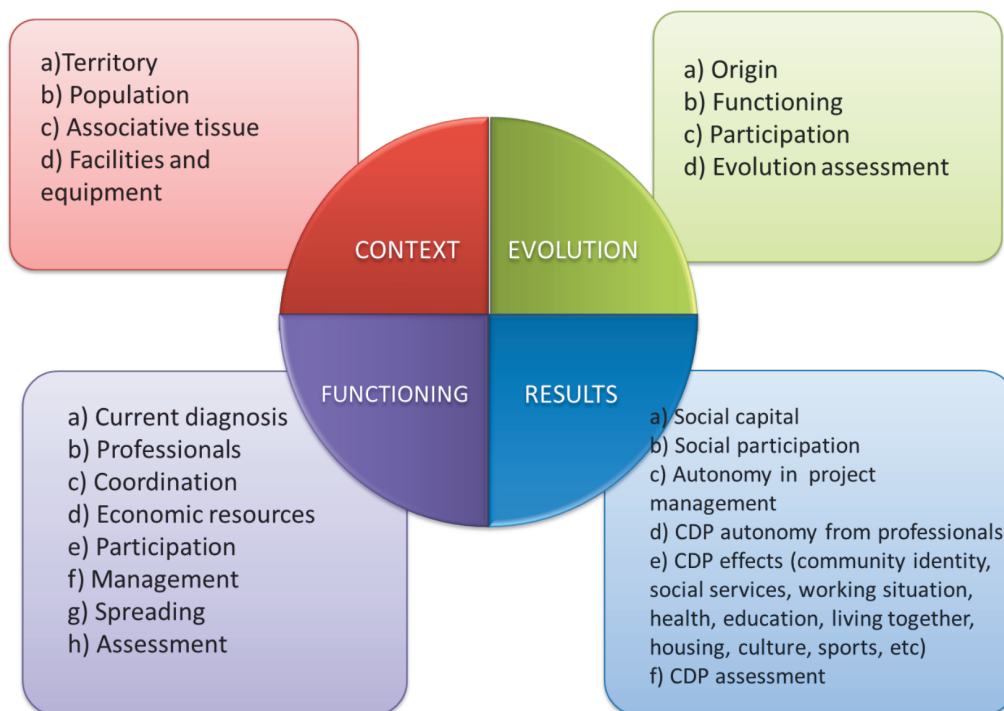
a)Territory
b) Population
c) Associative tissue
d) Facilities and equipment

a) Origin
b) Functioning
c) Participation
d) Evolution assessment

CONTEXT

EVOLUTION

FUNCTIONING

RESULTS

a) Current diagnosis
b) Professionals
c) Coordination
d) Economic resources
e) Participation
f) Management
g) Spreading
h) Assessment

a) Social capital
b) Social participation
c) Autonomy in project management
d) CDP autonomy from professionals
e) CDP effects (community identity, social services, working situation, health, education, living together, housing, culture, sports, etc)
f) CDP assessment